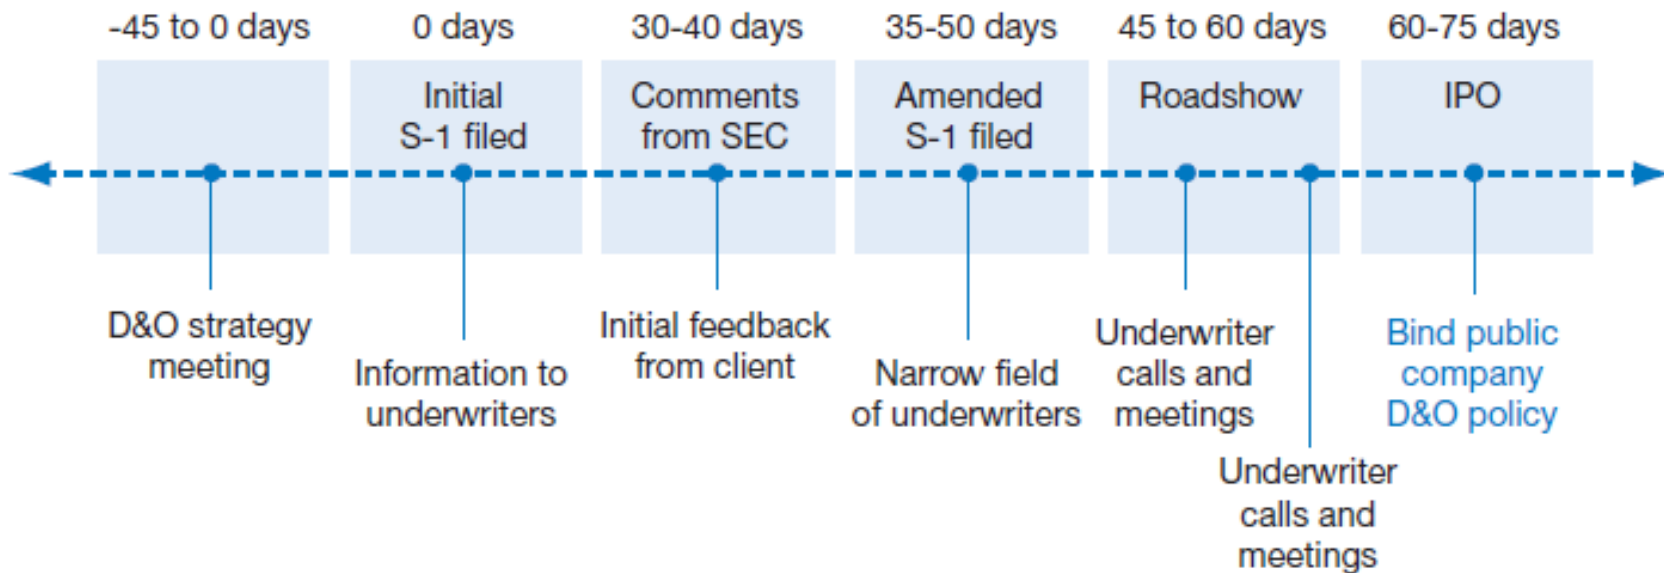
-45 to 0 days

0 days
Initial S-1 filed

30-40 days
Comments from SEC

35-50 days
Amended S-1 filed

45 to 60 days
Roadshow

60-75 days
IPO

D&O strategy meeting

Information to underwriters

Initial feedback from client

Narrow field of underwriters

Underwriter calls and meetings

Underwriter calls and meetings

Bind public company D&O policy